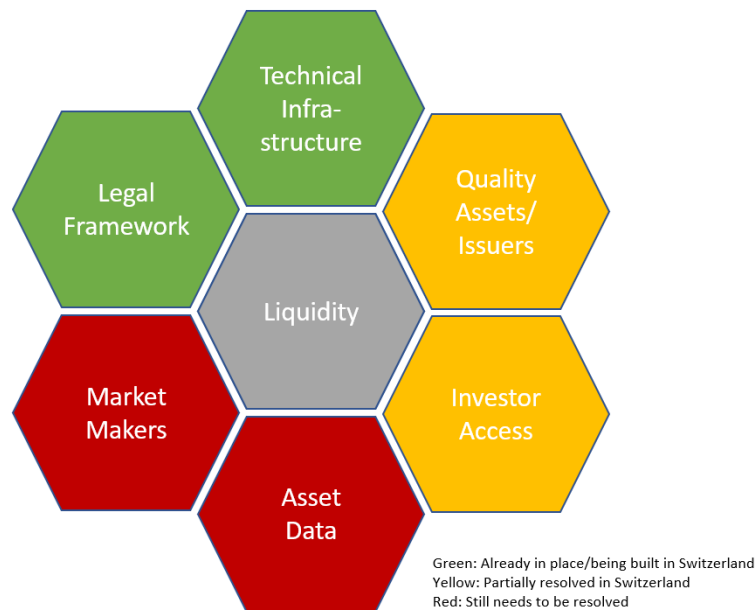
Technical Infra-structure

Legal Framework

Quality Assets/ Issuers

Liquidity

Market Makers

Investor Access

Asset Data

Green: Already in place/being built in Switzerland
Yellow: Partially resolved in Switzerland
Red: Still needs to be resolved